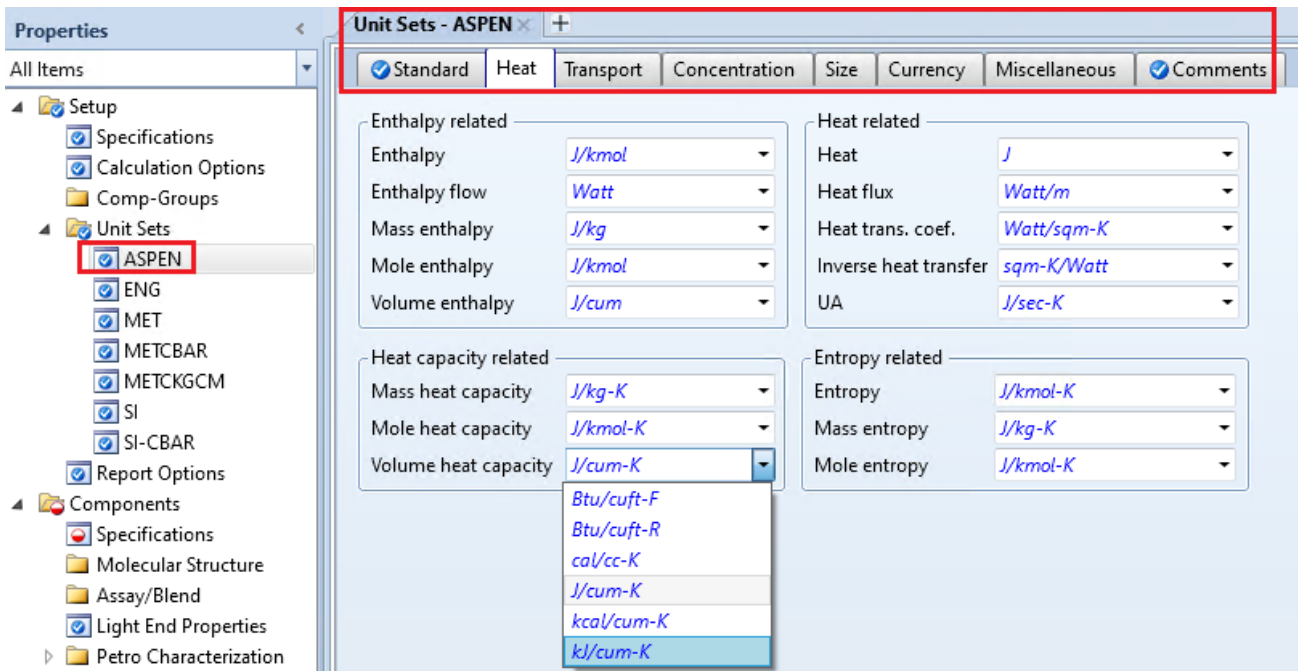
Properties

All Items

Setup
Specifications
Calculation Options
Comp-Groups
Unit Sets
ASPEN
ENG
MET
METCBAR
METCKGCM
SI
SI-CBAR
Report Options
Components
Specifications
Molecular Structure
Assay/Blend
Light End Properties
Petro Characterization

Unit Sets - ASPEN × +

Standard | Heat | Transport | Concentration | Size | Currency | Miscellaneous | Comments

Enthalpy related
Enthalpy J/kmol
Enthalpy flow Watt
Mass enthalpy J/kg
Mole enthalpy J/kmol
Volume enthalpy J/cum

Heat related
Heat J
Heat flux Watt/m
Heat trans. coef. Watt/sqm-K
Inverse heat transfer sqm-K/Watt
UA J/sec-K

Heat capacity related
Mass heat capacity J/kg-K
Mole heat capacity J/kmol-K
Volume heat capacity J/cum-K

Btu/cuft-F
Btu/cuft-R
cal/cc-K
J/cum-K
kcal/cum-K
kJ/cum-K

Entropy related
Entropy J/kmol-K
Mass entropy J/kg-K
Mole entropy J/kmol-K